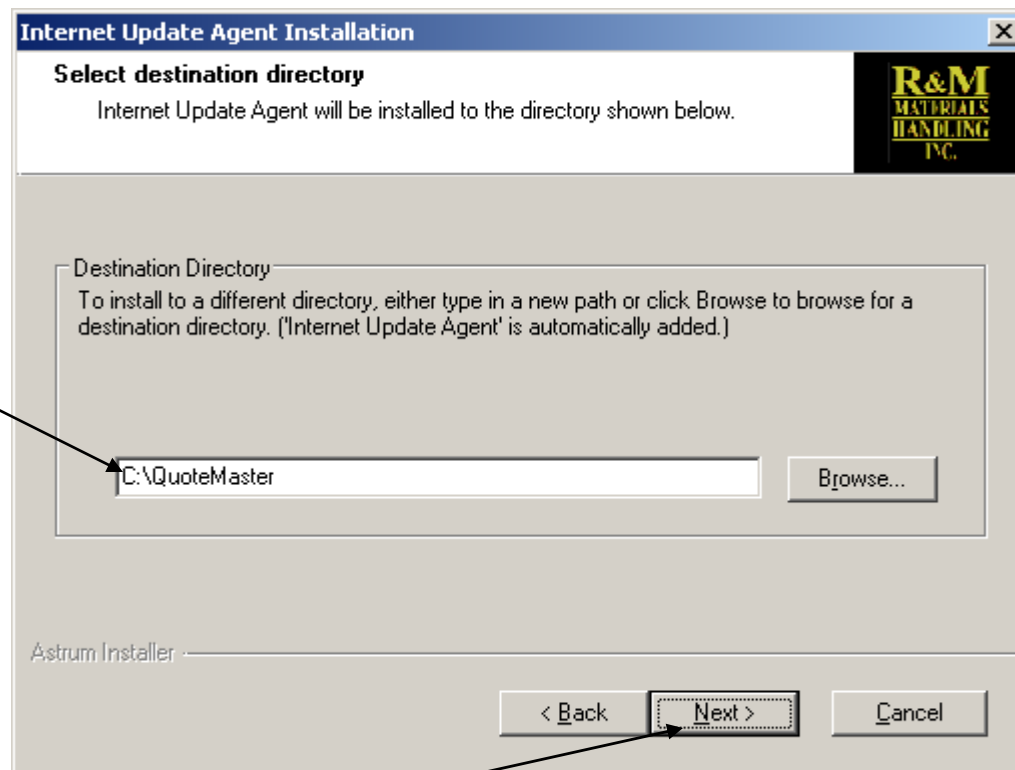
Internet Update Agent Installation

Select destination directory

Internet Update Agent will be installed to the directory shown below.

R&M MATERIALS HANDLING INC.

Destination Directory

To install to a different directory, either type in a new path or click Browse to browse for a destination directory. ('Internet Update Agent' is automatically added.)

C:\QuoteMaster

Browse...

Astrum Installer

< Back

Next >

Cancel